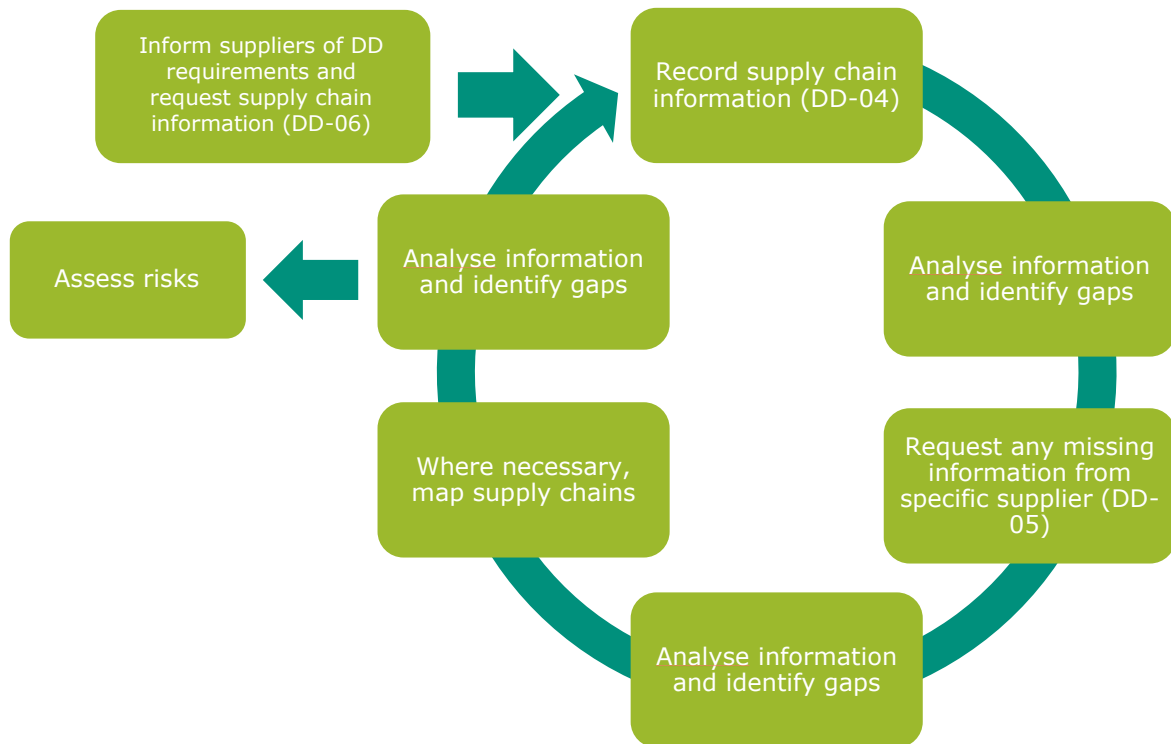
Inform suppliers of DD requirements and request supply chain information (DD-06)

Record supply chain information (DD-04)

Analyse information and identify gaps

Request any missing information from specific supplier (DD-05)

Analyse information and identify gaps

Where necessary, map supply chains

Analyse information and identify gaps

Assess risks